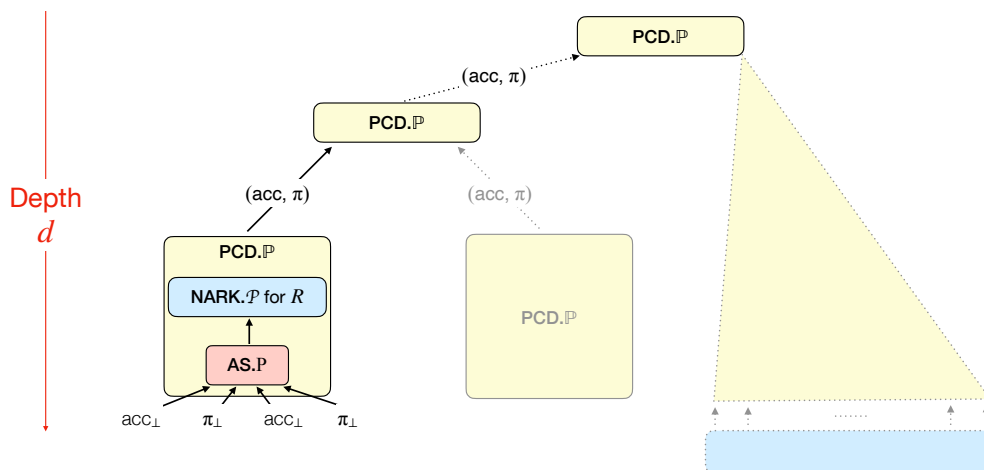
Depth
$d$

PCD.$\mathbb{P}$

(acc, $\pi$)

PCD.$\mathbb{P}$

(acc, $\pi$)

(acc, $\pi$)

PCD.$\mathbb{P}$

NARK.$\mathcal{P}$ for $R$

AS.$\mathrm{P}$

acc$_\perp$ $\pi_\perp$ acc$_\perp$ $\pi_\perp$

PCD.$\mathbb{P}$

.......